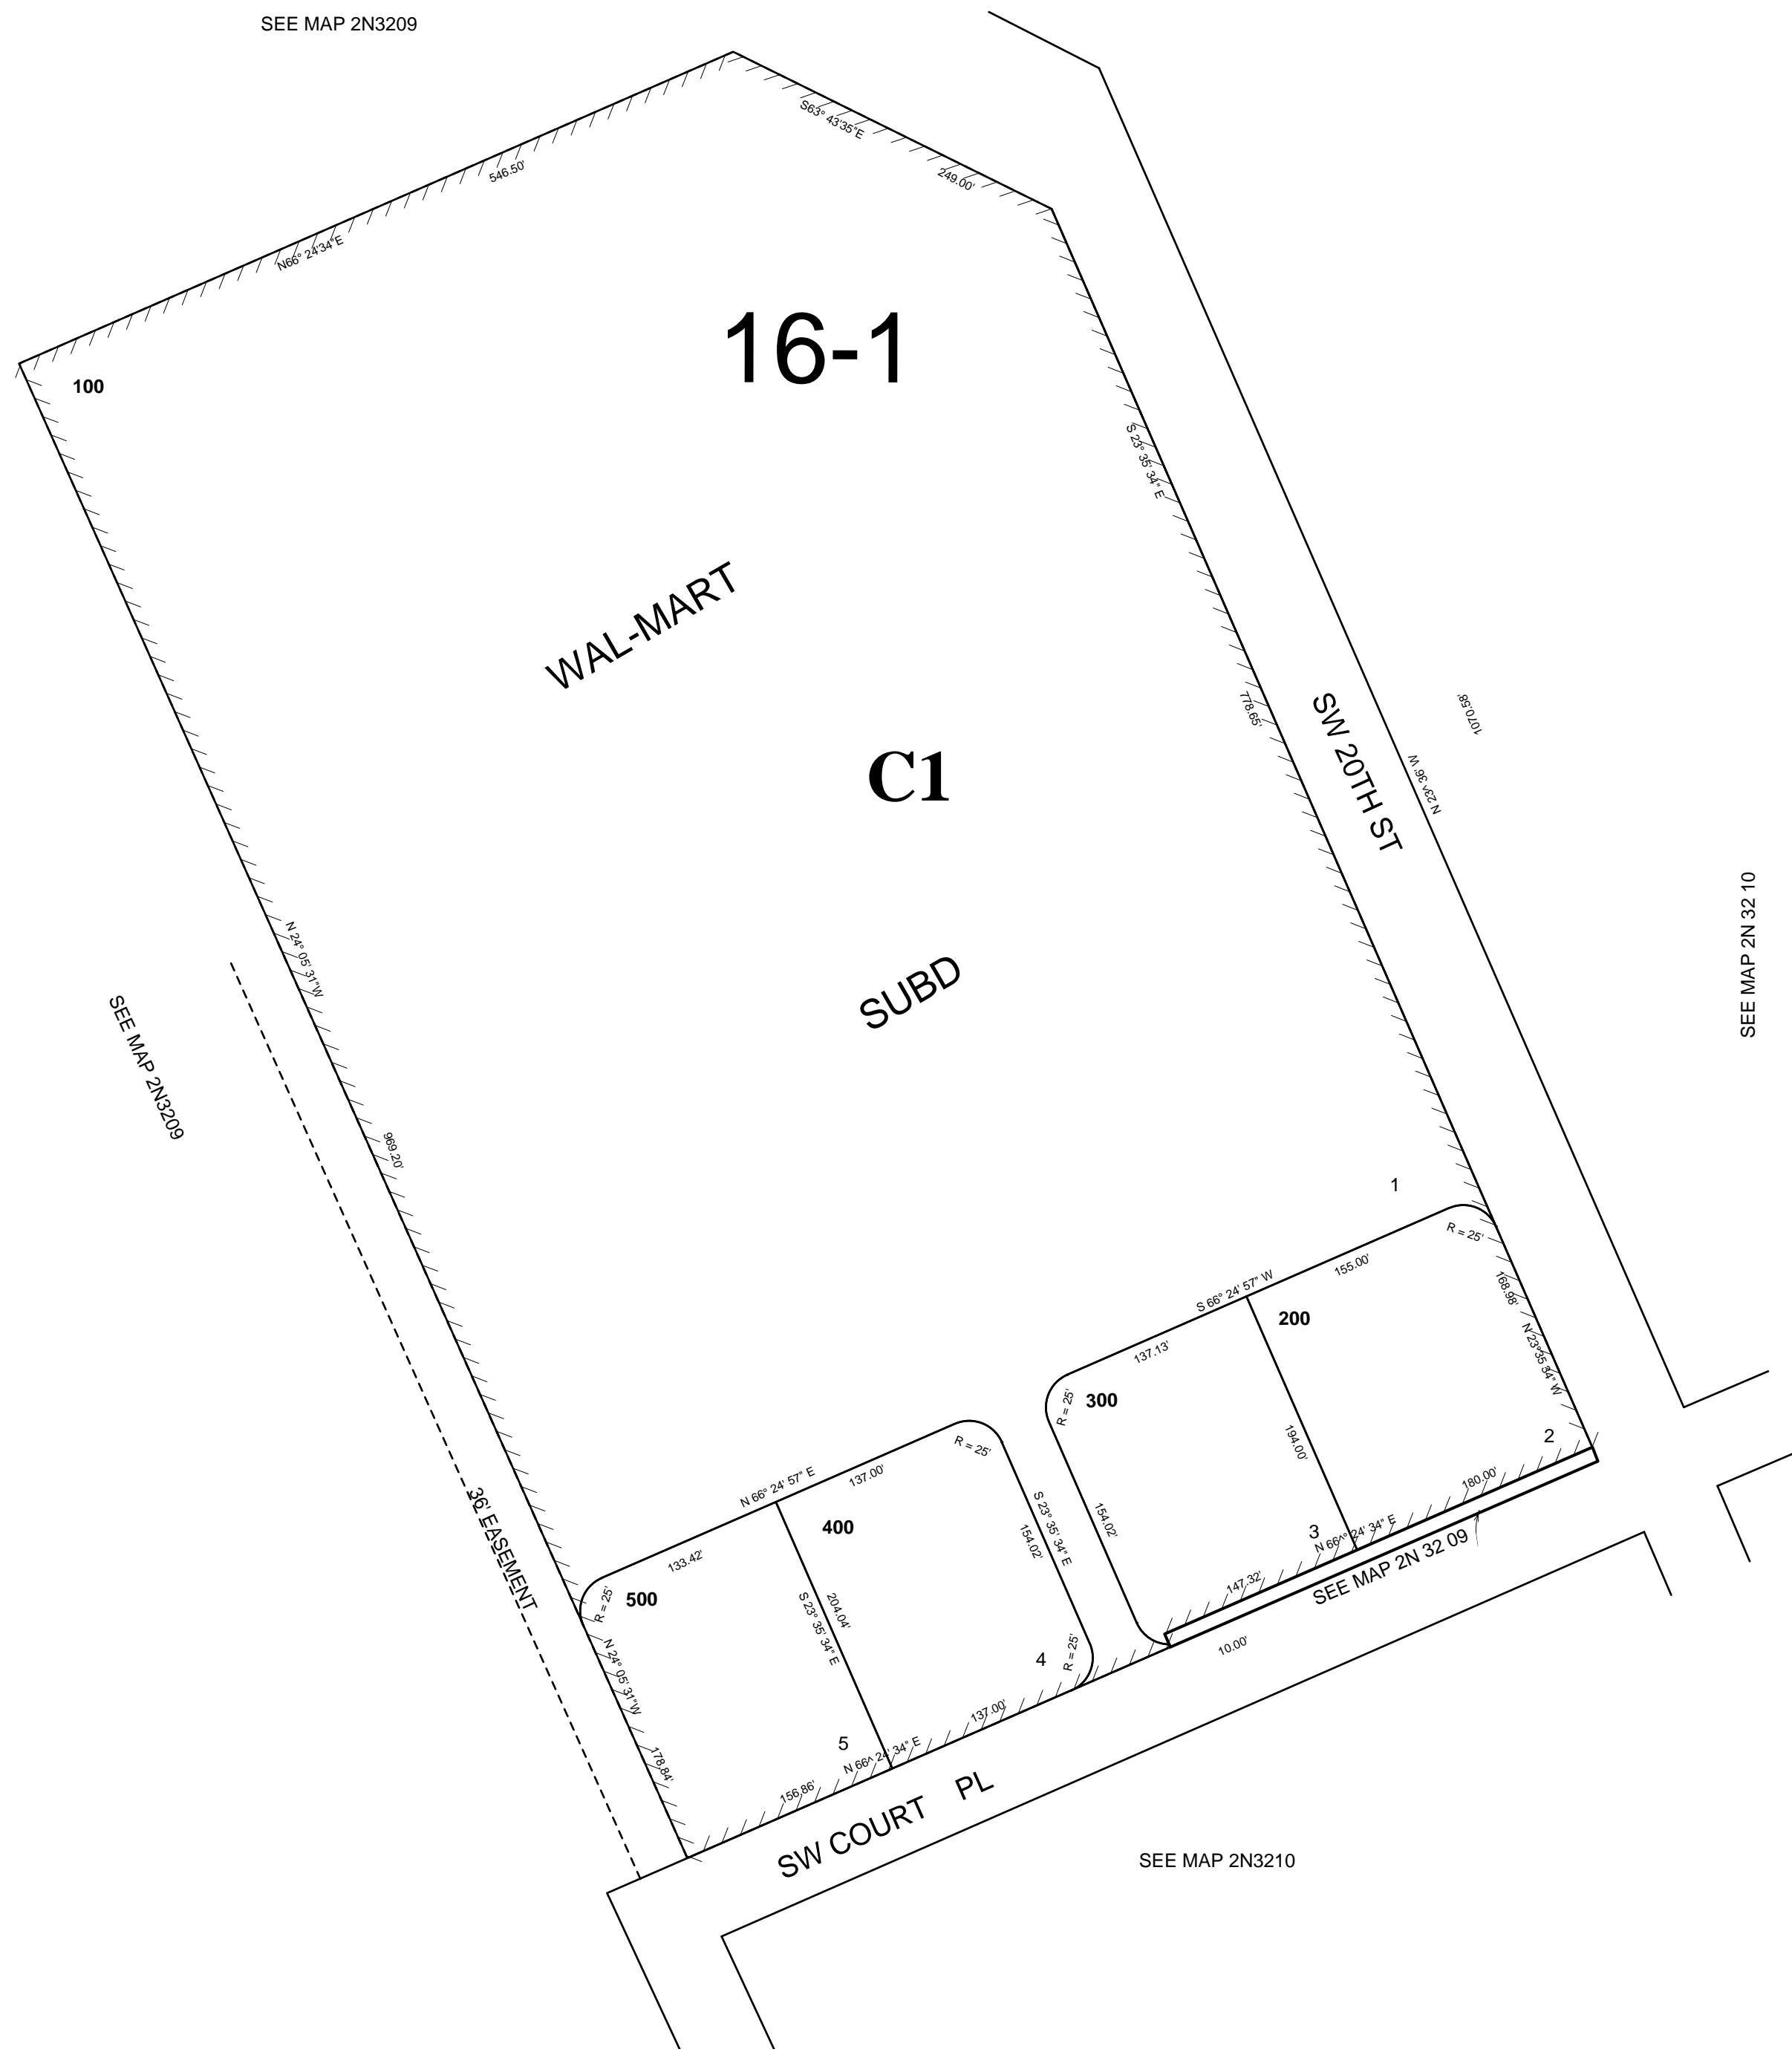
SEE MAP 2N3209

S63° 43'35"E

546.50'

249.00'

N66° 24'34"E

16-1

100

S 23° 35' 34" E

WAL-MART

778.65

SW 20TH ST

1070.58'

N 23^ 36' W

C1

SEE MAP 2N 32 10

N 24° 05' 31"W

SEE MAP 2N3209

SUBD

969.20'

1

R = 25'

S 66° 24' 57" W

155.00'

168.96'

200

N 23°35' 34" W

137.13'

R = 25'

300

194.00'

2

N 66° 24' 57" E

137.00'

R = 25'

180.00'

36' EASEMENT

400

S 23° 35' 34" E

154.02'

154.02'

3

N 66^ 24' 34" E

133.42'

SEE MAP 2N 32 09

500

R = 25'

147.32'

S 23° 35' 34" E

204.04'

10.00'

N 24° 05' 31"W

4

R = 25'

137.00'

5

N 66^ 24' 34" E

178.84'

156.86'

SW COURT PL

SEE MAP 2N3210